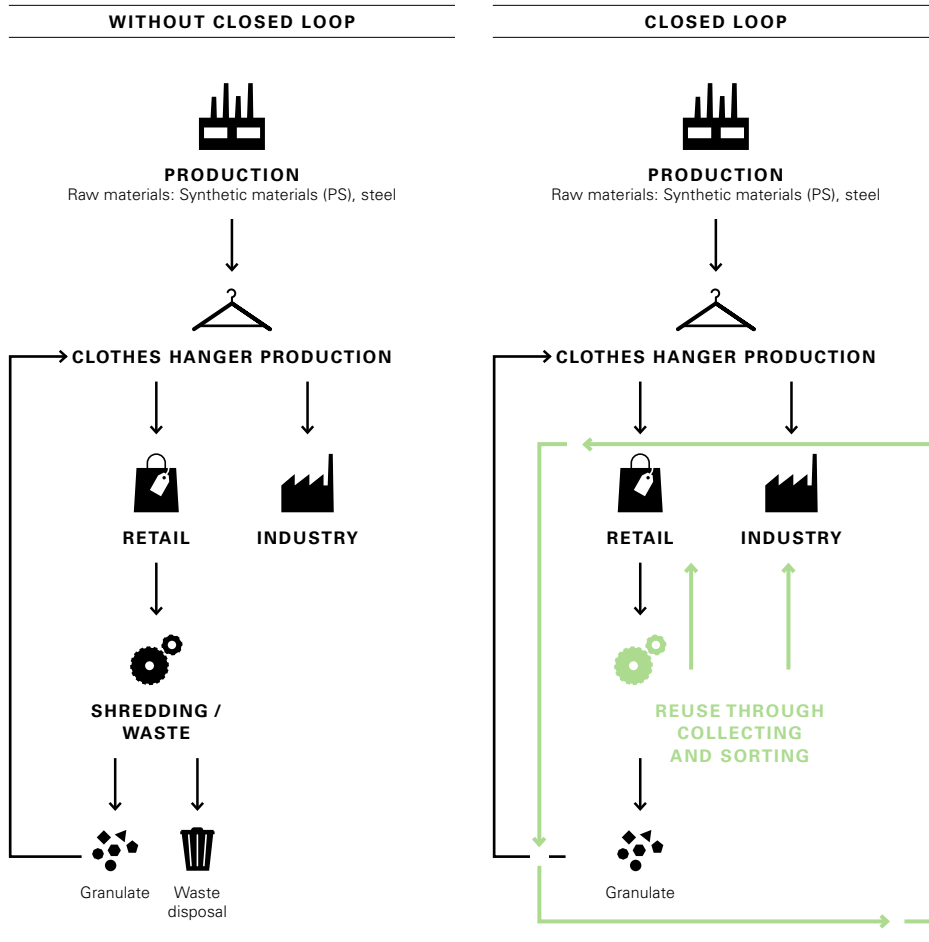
WITHOUT CLOSED LOOP

PRODUCTION
Raw materials: Synthetic materials (PS), steel

CLOTHES HANGER PRODUCTION

RETAIL

INDUSTRY

SHREDDING / WASTE

Granulate

Waste disposal

CLOSED LOOP

PRODUCTION
Raw materials: Synthetic materials (PS), steel

CLOTHES HANGER PRODUCTION

RETAIL

INDUSTRY

REUSE THROUGH COLLECTING AND SORTING

Granulate